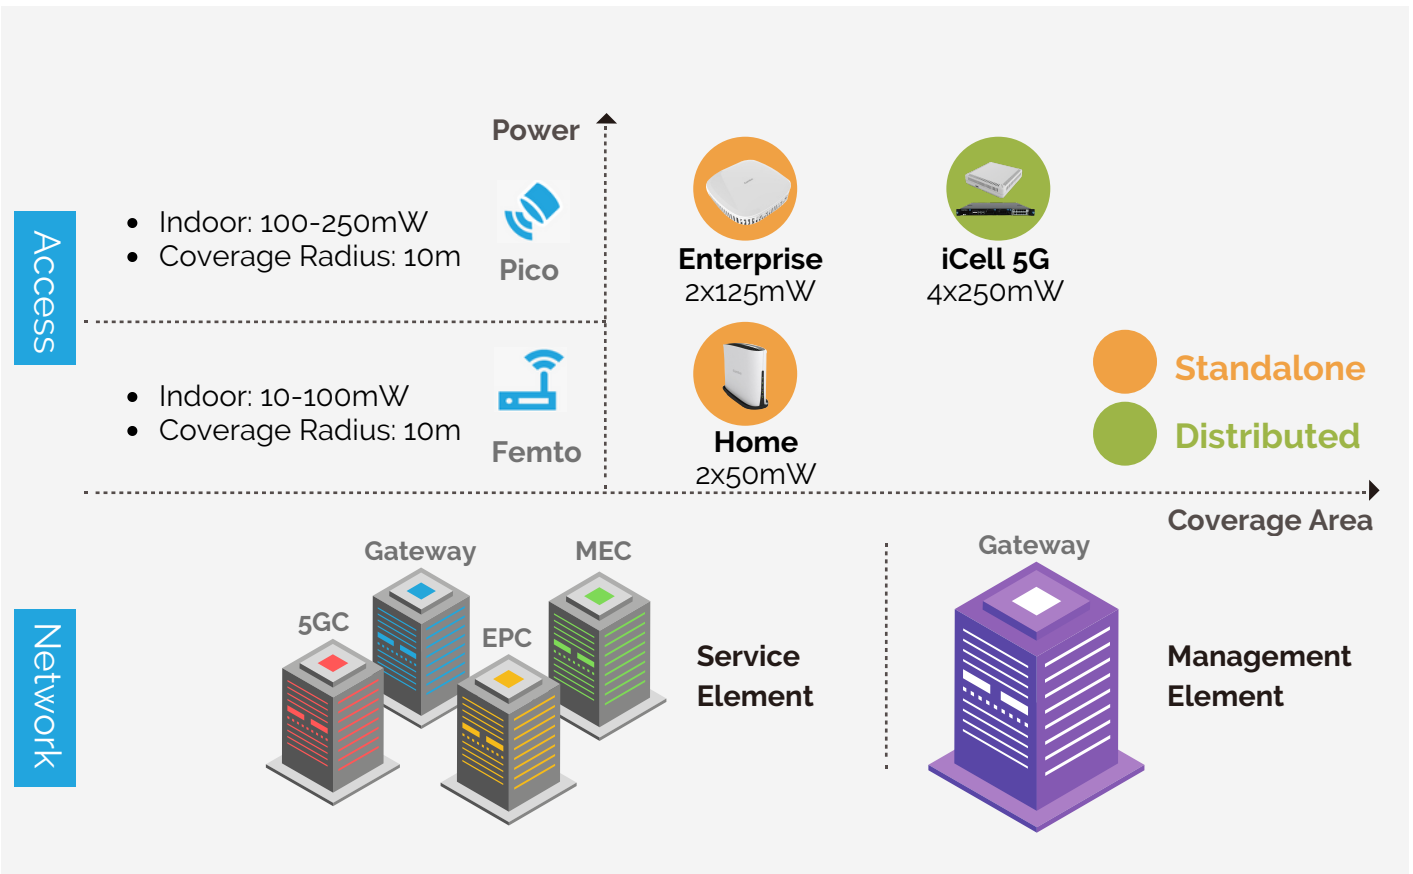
Access

Power

- Indoor: 100-250mW
- Coverage Radius: 10m

Pico

Enterprise
2x125mW

iCell 5G
4x250mW

- Indoor: 10-100mW
- Coverage Radius: 10m

Femto

Home
2x50mW

Standalone
Distributed

Coverage Area

Network

Gateway
MEC
5GC
EPC

Service Element

Gateway

Management Element